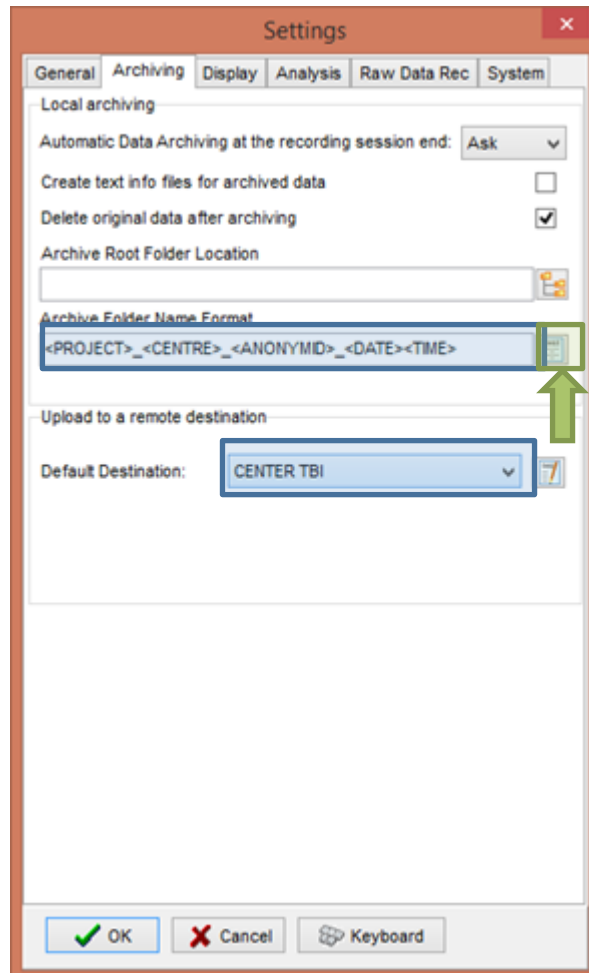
Settings

General | Archiving | Display | Analysis | Raw Data Rec | System

Local archiving

Automatic Data Archiving at the recording session end: Ask

Create text info files for archived data

Delete original data after archiving

Archive Root Folder Location

Archive Folder Name Format

<PROJECT>_<CENTRE>_<ANONYMID>_<DATE><TIME>

Upload to a remote destination

Default Destination: CENTER TBI

OK | Cancel | Keyboard